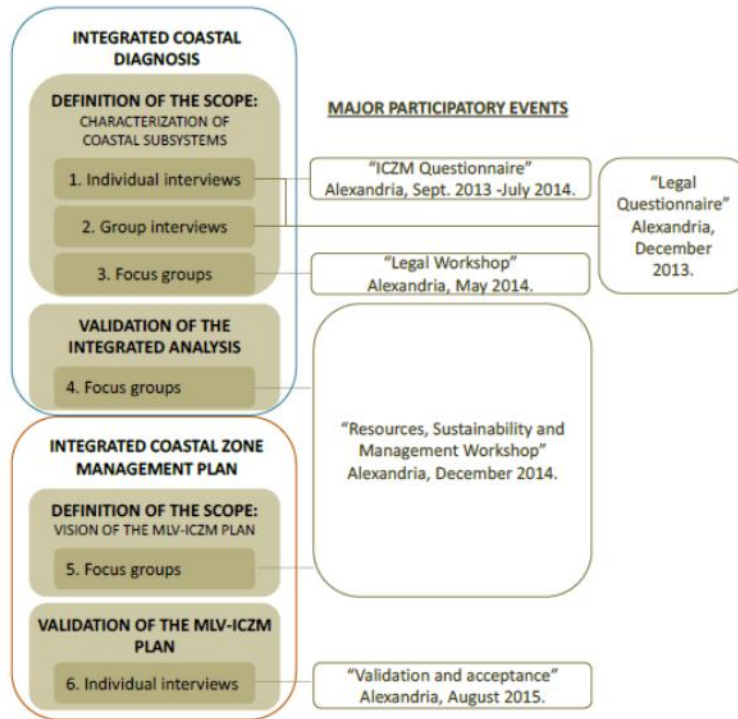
INTEGRATED COASTAL DIAGNOSIS

DEFINITION OF THE SCOPE: CHARACTERIZATION OF COASTAL SUBSYSTEMS

1. Individual interviews

2. Group interviews

3. Focus groups

VALIDATION OF THE INTEGRATED ANALYSIS

4. Focus groups

INTEGRATED COASTAL ZONE MANAGEMENT PLAN

DEFINITION OF THE SCOPE: VISION OF THE MLV-ICZM PLAN

5. Focus groups

VALIDATION OF THE MLV-ICZM PLAN

6. Individual interviews

MAJOR PARTICIPATORY EVENTS

"ICZM Questionnaire" Alexandria, Sept. 2013 -July 2014.

"Legal Questionnaire" Alexandria, December 2013.

"Legal Workshop" Alexandria, May 2014.

"Resources, Sustainability and Management Workshop" Alexandria, December 2014.

"Validation and acceptance" Alexandria, August 2015.